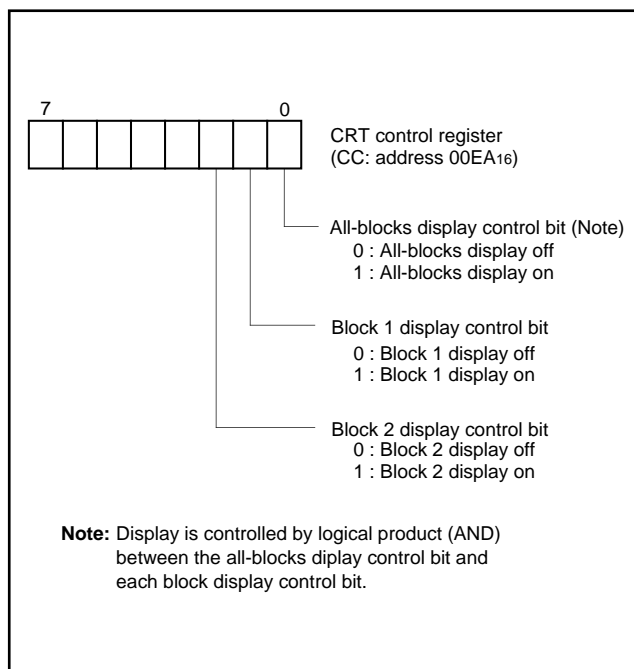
7 0

CRT control register
(CC: address $00EA_{16}$)

All-blocks display control bit (Note)
0 : All-blocks display off
1 : All-blocks display on

Block 1 display control bit
0 : Block 1 display off
1 : Block 1 display on

Block 2 display control bit
0 : Block 2 display off
1 : Block 2 display on

Note: Display is controlled by logical product (AND) between the all-blocks diplay control bit and each block display control bit.